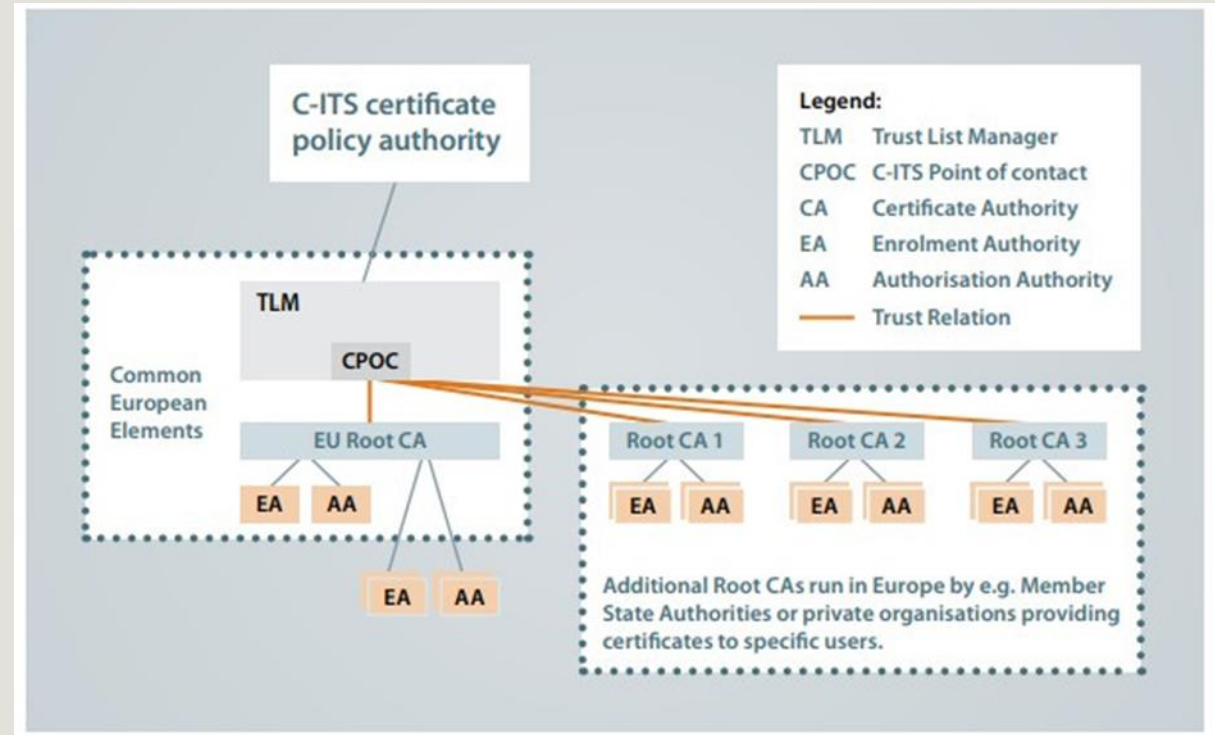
C-ITS certificate policy authority

Legend:
TLM Trust List Manager
CPOC C-ITS Point of contact
CA Certificate Authority
EA Enrolment Authority
AA Authorisation Authority
Trust Relation

TLM

CPOC

Common European Elements

EU Root CA

EA AA

EA AA

Root CA 1

EA AA

Root CA 2

EA AA

Root CA 3

EA AA

Additional Root CAs run in Europe by e.g. Member State Authorities or private organisations providing certificates to specific users.